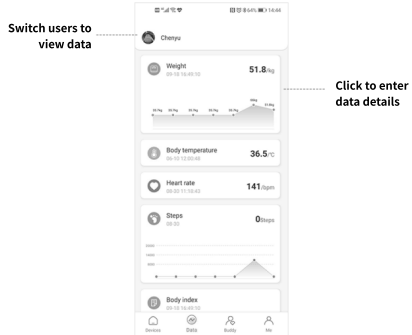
Switch users to view data

64% 14:44

Chenyu

Weight
08-18 18:49:10

51.8/kg

Click to enter data details

Body temperature
06-10 12:00:48

36.5/°C

Heart rate
08-20 11:10:43

141/bpm

Steps
08-20

0Steps

Body index
08-18 18:49:10

Devices Data Buddy Me